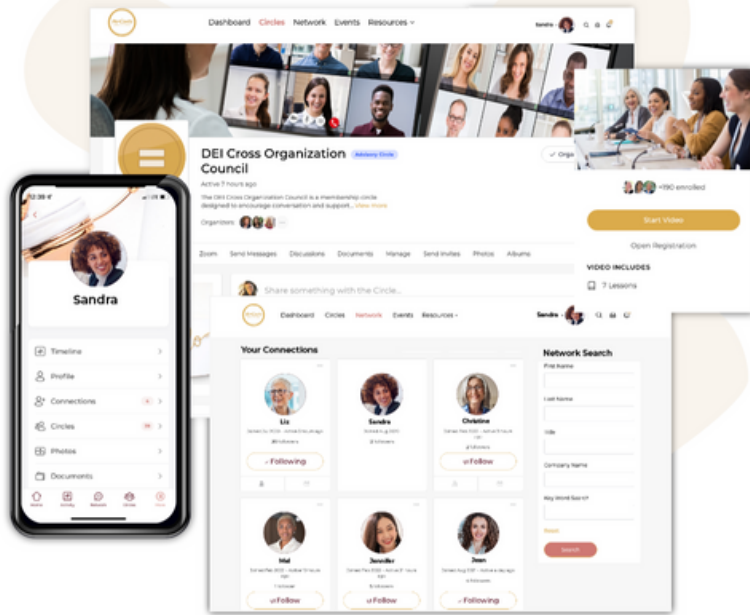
Dashboard Circles Network Events Resources

Sandra

DEI Cross Organization Council

Advisory Circle

Active 7 hours ago

The DEI Cross Organization Council is a membership circle designed to encourage conversation and support... View more

Organizers

Zoom Send Messages Discussions Documents Manage Send Invites Photos Albums

Share something with the Circle...

+190 enrolled

Start Video

Open Registration

VIDEO INCLUDES

7 Lessons

12:39

Sandra

Timeline

Profile

Connections

Circles

Photos

Documents

Dashboard Circles Network Events Resources

Sandra

Your Connections

Liz

Sandra

Christine

Following

Following

Follow

Mel

Jennifer

Jean

Follow

Follow

Following

Network Search

First Name

Last Name

Title

Company Name

Key Word Search

Reset

Search